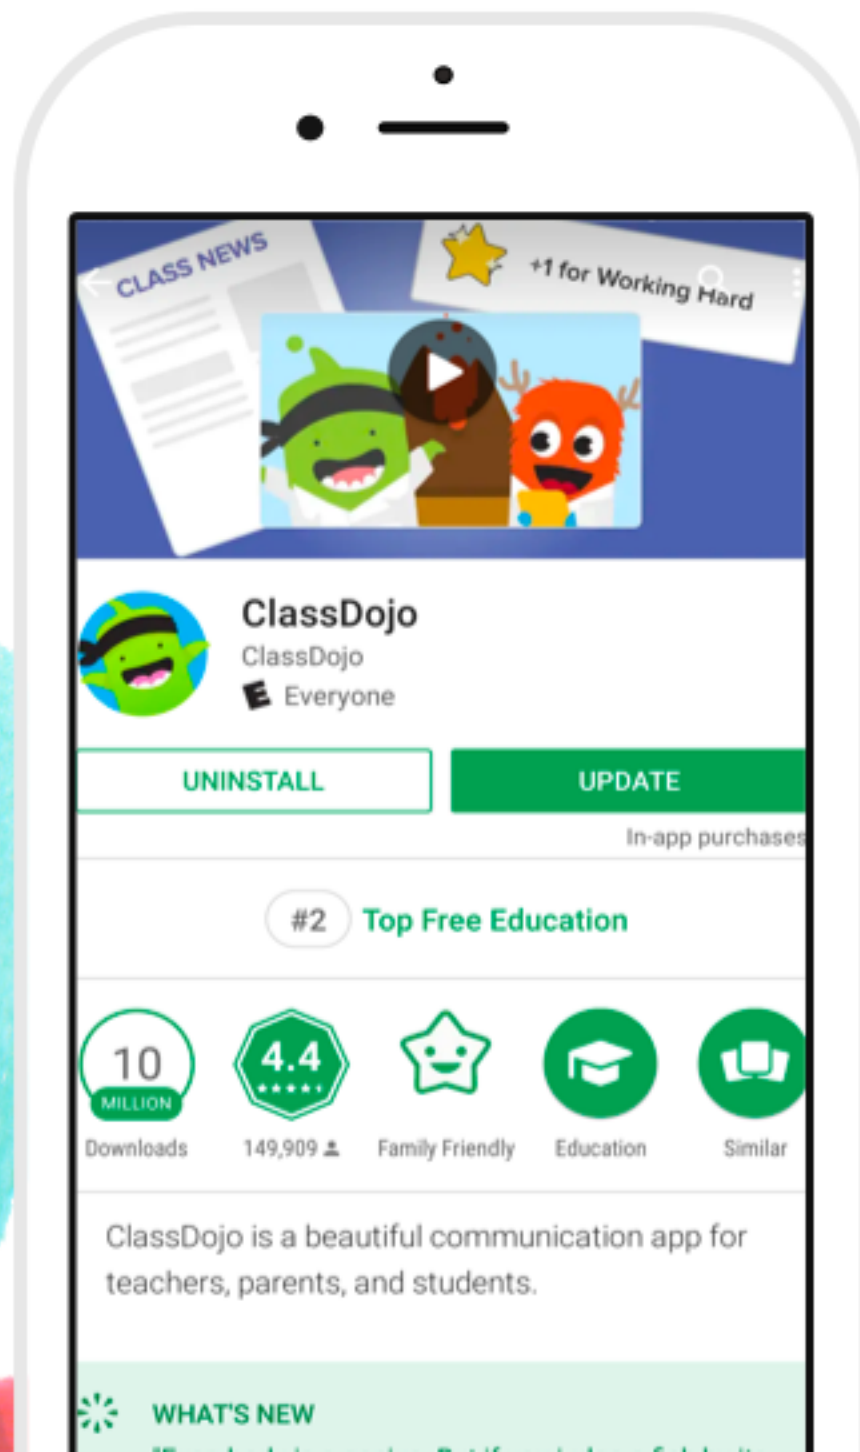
CLASS NEWS

+1 for Working Hard

ClassDojo
ClassDojo
E Everyone

UNINSTALL

UPDATE

In-app purchases

#2 Top Free Education

10 MILLION
Downloads

4.4
149,909

Family Friendly

Education

Similar

ClassDojo is a beautiful communication app for teachers, parents, and students.

WHAT'S NEW

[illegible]